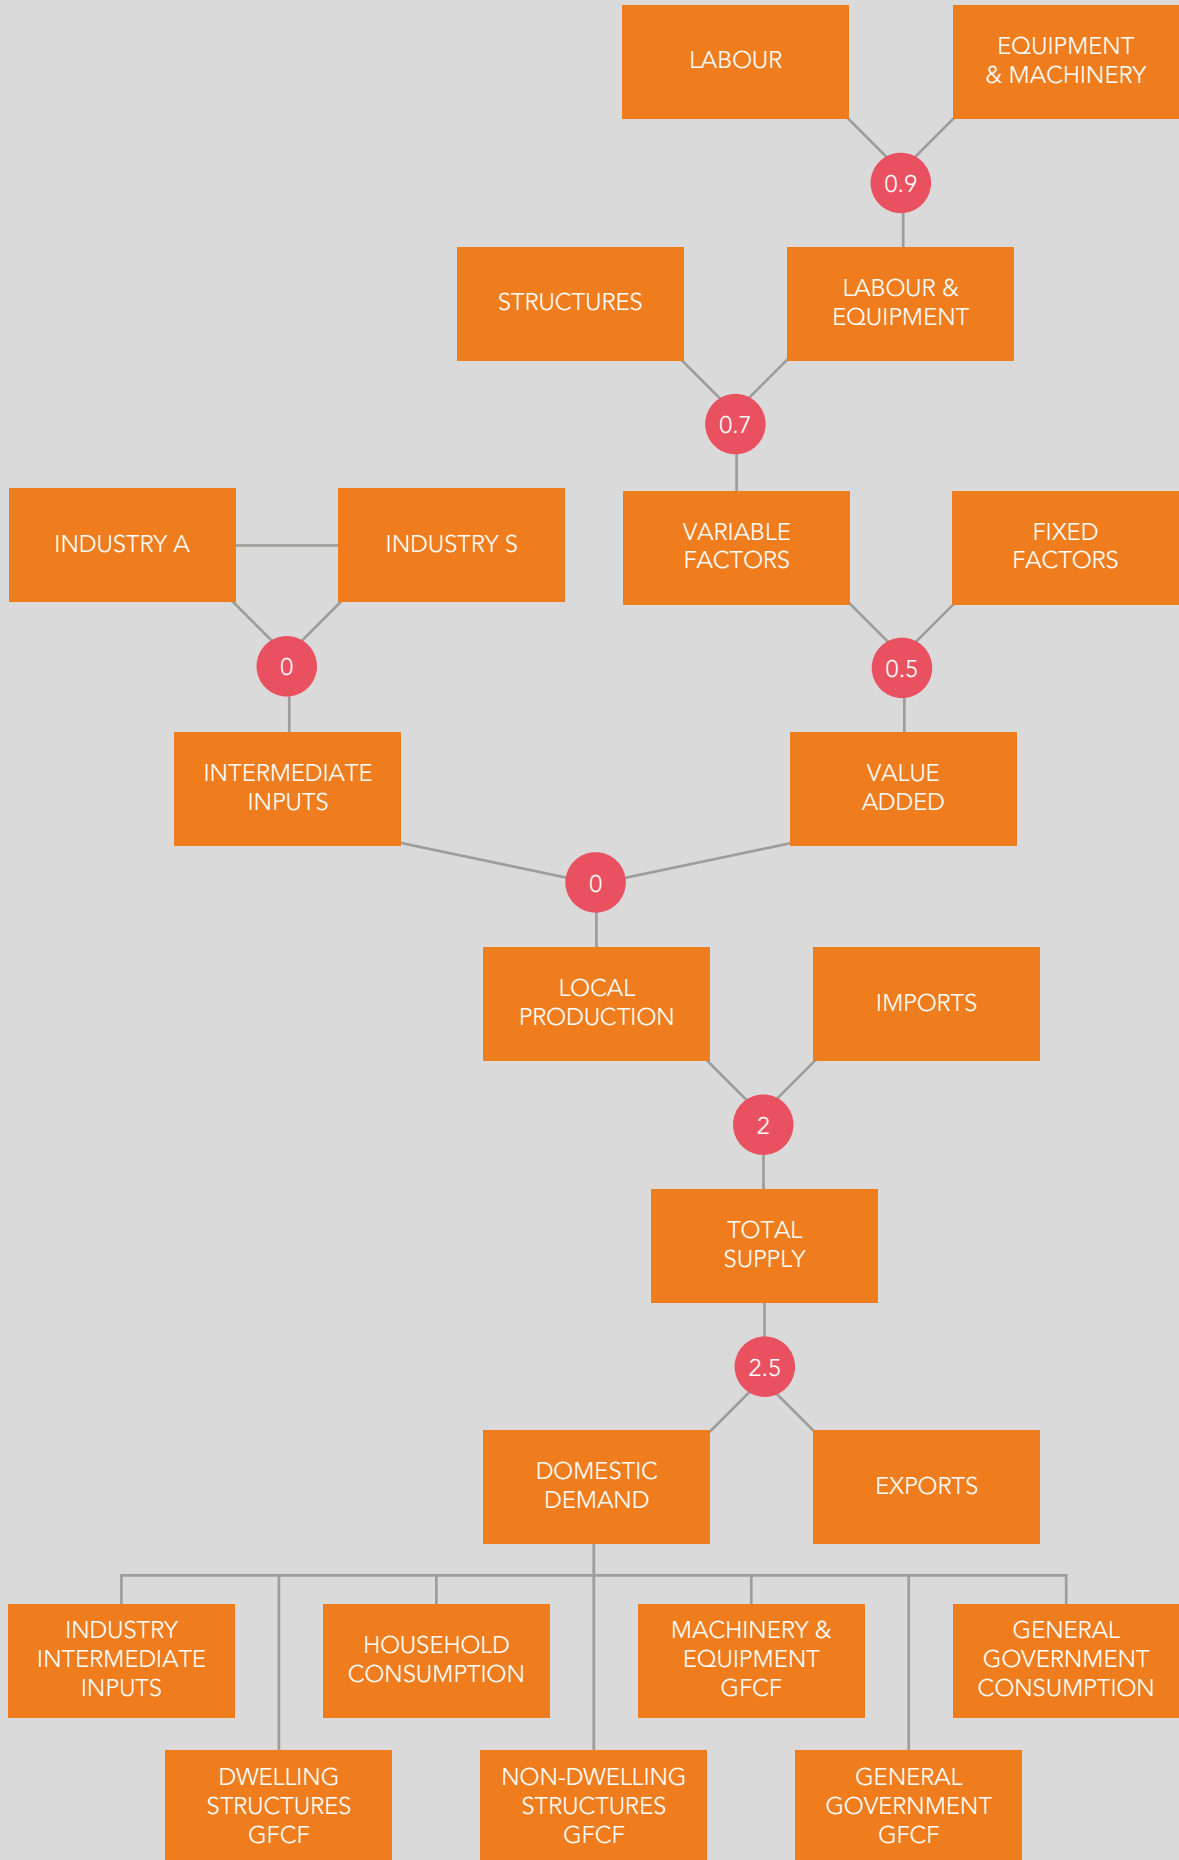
LABOUR

EQUIPMENT & MACHINERY

0.9

STRUCTURES

LABOUR & EQUIPMENT

0.7

INDUSTRY A

INDUSTRY S

VARIABLE FACTORS

FIXED FACTORS

0

0.5

INTERMEDIATE INPUTS

VALUE ADDED

0

LOCAL PRODUCTION

IMPORTS

2

TOTAL SUPPLY

2.5

DOMESTIC DEMAND

EXPORTS

INDUSTRY INTERMEDIATE INPUTS

HOUSEHOLD CONSUMPTION

MACHINERY & EQUIPMENT GFCF

GENERAL GOVERNMENT CONSUMPTION

DWELLING STRUCTURES GFCF

NON-DWELLING STRUCTURES GFCF

GENERAL GOVERNMENT GFCF